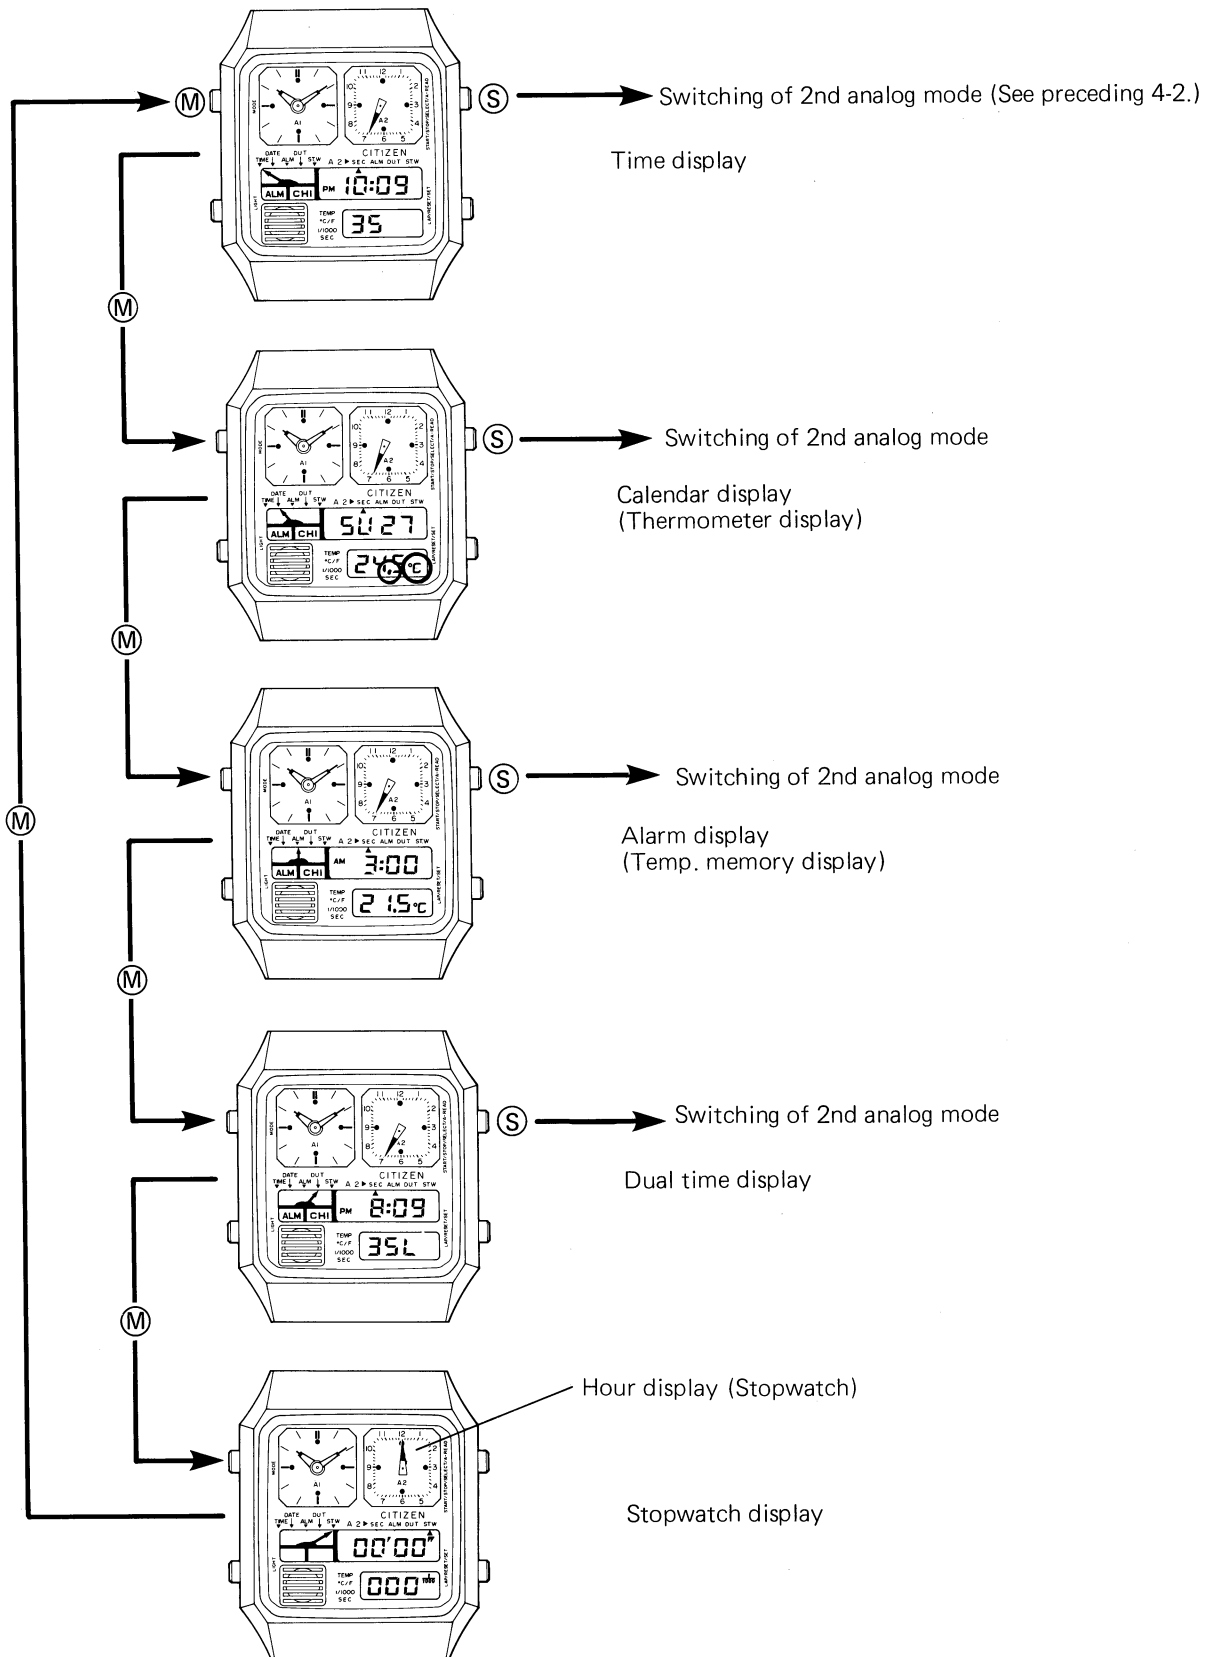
Ⓜ Ⓢ Switching of 2nd analog mode (See preceding 4-2.)

Time display

MODE A1 CITIZEN DATE DUT TIME ALM STW A 2 ▶ SEC ALM DUT STW ALM CHI PM 10:09 TEMP °C/F 1/1000 SEC 35 LIGHT START/STOP/SELECT/A-READ LAP/RESET/SET

Ⓜ

Ⓢ Switching of 2nd analog mode

Calendar display
(Thermometer display)

SU 27 24.5°C

Ⓜ

Ⓢ Switching of 2nd analog mode

Alarm display
(Temp. memory display)

AM 3:00 21.5°C

Ⓜ

Ⓜ

Ⓢ Switching of 2nd analog mode

Dual time display

PM 8:09 35L

Ⓜ

Hour display (Stopwatch)

Stopwatch display

00'00" 000